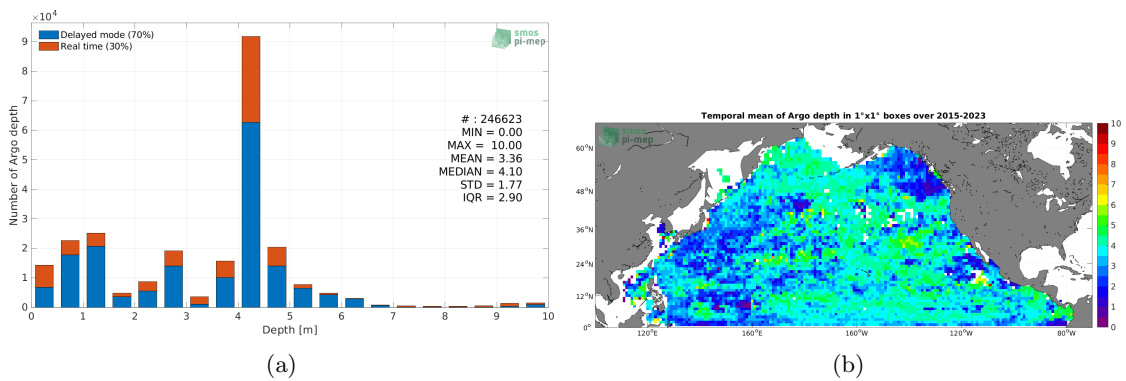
$\times 10^4$

Delayed mode (70%)
Real time (30%)

smos pi-mep

# : 246623
MIN = 0.00
MAX = 10.00
MEAN = 3.36
MEDIAN = 4.10
STD = 1.77
IQR = 2.90

Number of Argo depth

9
8
7
6
5
4
3
2
1
0

0 1 2 3 4 5 6 7 8 9 10

Depth [m]

(a)

Temporal mean of Argo depth in 1°x1° boxes over 2015-2023

smos pi-mep

60°N
48°N
36°N
24°N
12°N
0°

120°E 160°E 160°W 120°W 80°W

10
9
8
7
6
5
4
3
2
1
0

(b)